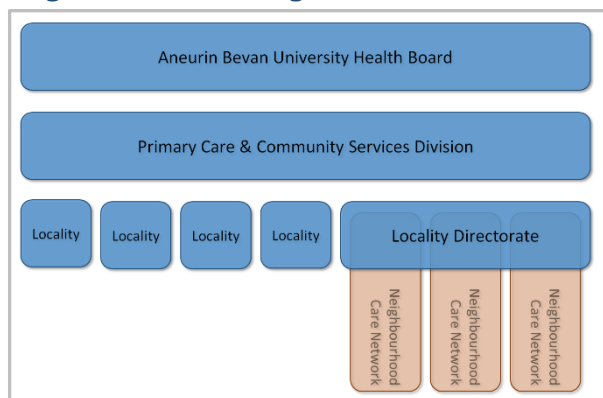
Aneurin Bevan University Health Board

Primary Care & Community Services Division

Locality

Locality

Locality

Locality

Locality Directorate

Neighbourhood Care Network

Neighbourhood Care Network

Neighbourhood Care Network